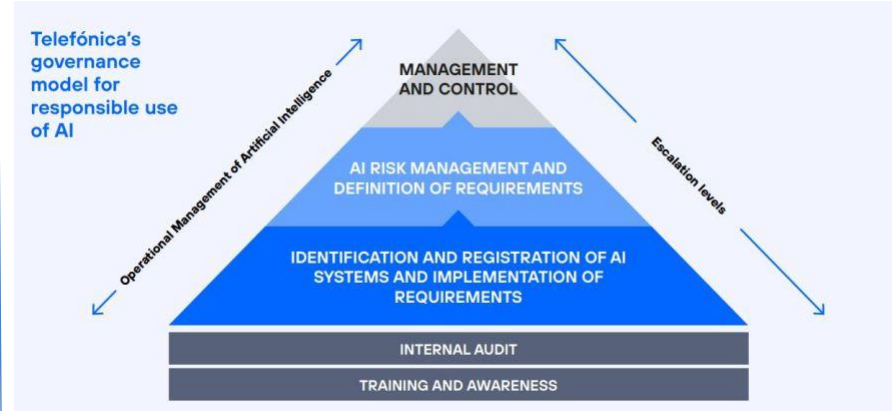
Telefónica's governance model for responsible use of AI

Operational Management of Artificial Intelligence

MANAGEMENT AND CONTROL

AI RISK MANAGEMENT AND DEFINITION OF REQUIREMENTS

IDENTIFICATION AND REGISTRATION OF AI SYSTEMS AND IMPLEMENTATION OF REQUIREMENTS

Escalation levels

INTERNAL AUDIT

TRAINING AND AWARENESS